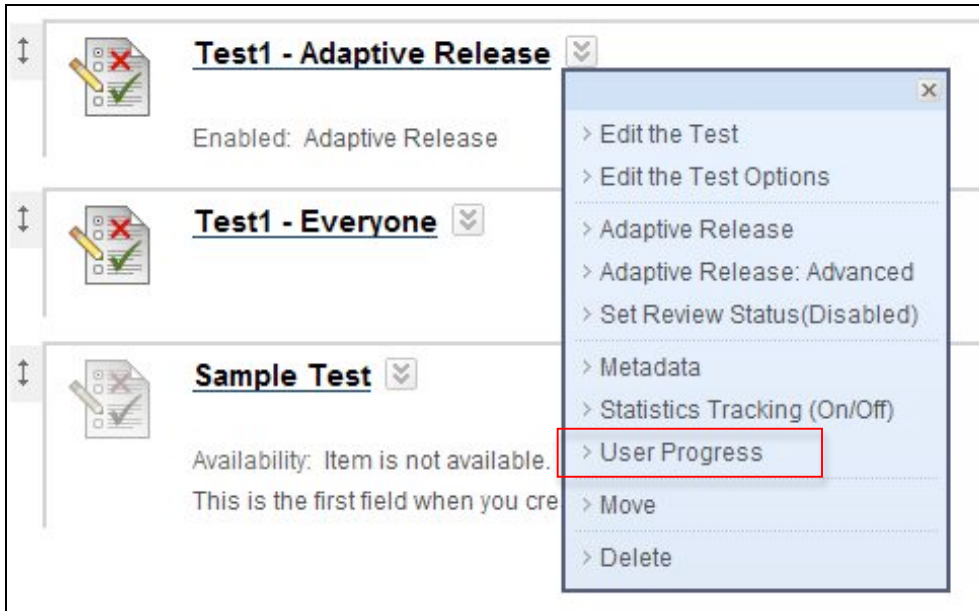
Test1 - Adaptive Release

Enabled: Adaptive Release

Test1 - Everyone

Sample Test

Availability: Item is not available.

This is the first field when you cre

×

Edit the Test

Edit the Test Options

Adaptive Release

Adaptive Release: Advanced

Set Review Status(Disabled)

Metadata

Statistics Tracking (On/Off)

User Progress

Move

Delete